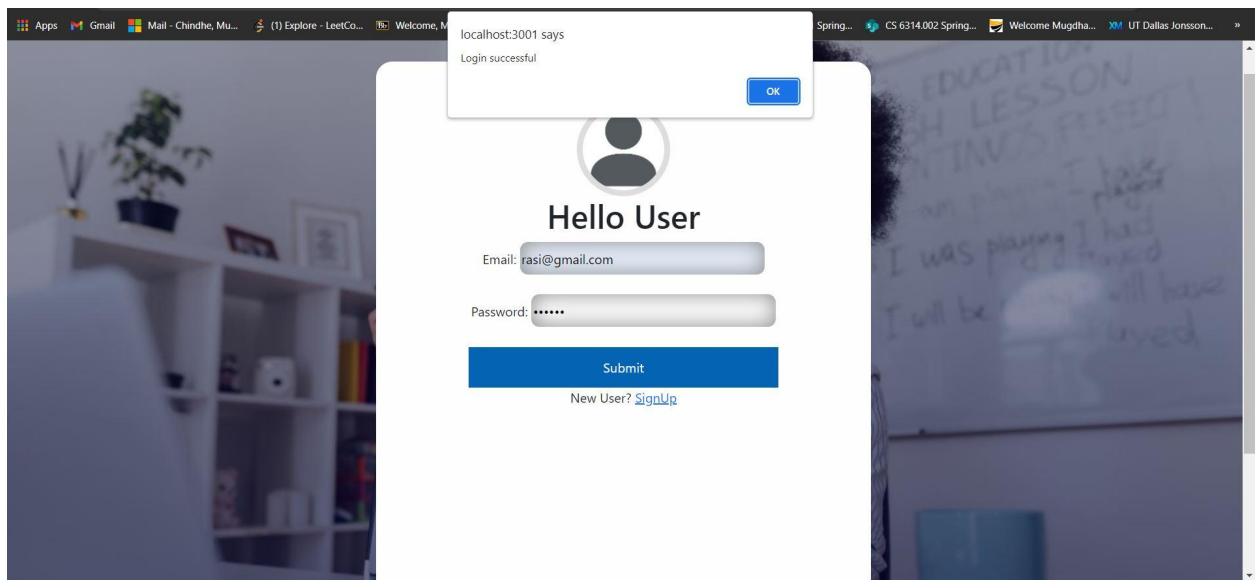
Apps Gmail Mail - Chindhe, Mu... (1) Explore - LeetCo... Welcome, M Spring... CS 6314.002 Spring... Welcome Mugdha... UT Dallas Jonsson... »

localhost:3001 says
Login successful
OK

Hello User

Email: rasi@gmail.com

Password: ••••••

Submit

New User? SignUp

EDUCATION
LESSON
I was playing I had played
I will be will have played